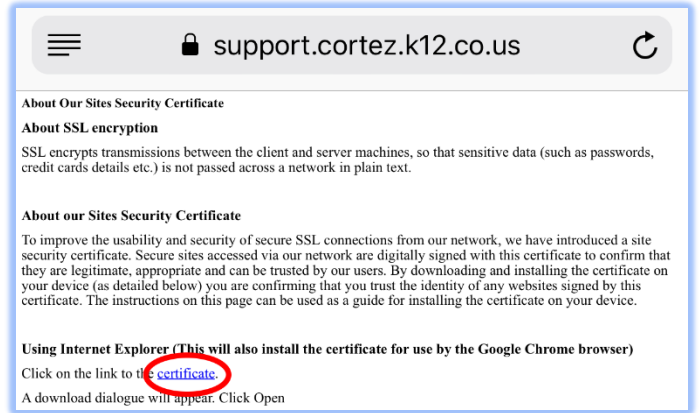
support.cortez.k12.co.us

About Our Sites Security Certificate

About SSL encryption

SSL encrypts transmissions between the client and server machines, so that sensitive data (such as passwords, credit cards details etc.) is not passed across a network in plain text.

About our Sites Security Certificate

To improve the usability and security of secure SSL connections from our network, we have introduced a site security certificate. Secure sites accessed via our network are digitally signed with this certificate to confirm that they are legitimate, appropriate and can be trusted by our users. By downloading and installing the certificate on your device (as detailed below) you are confirming that you trust the identity of any websites signed by this certificate. The instructions on this page can be used as a guide for installing the certificate on your device.

Using Internet Explorer (This will also install the certificate for use by the Google Chrome browser)

Click on the link to the certificate.

A download dialogue will appear. Click Open